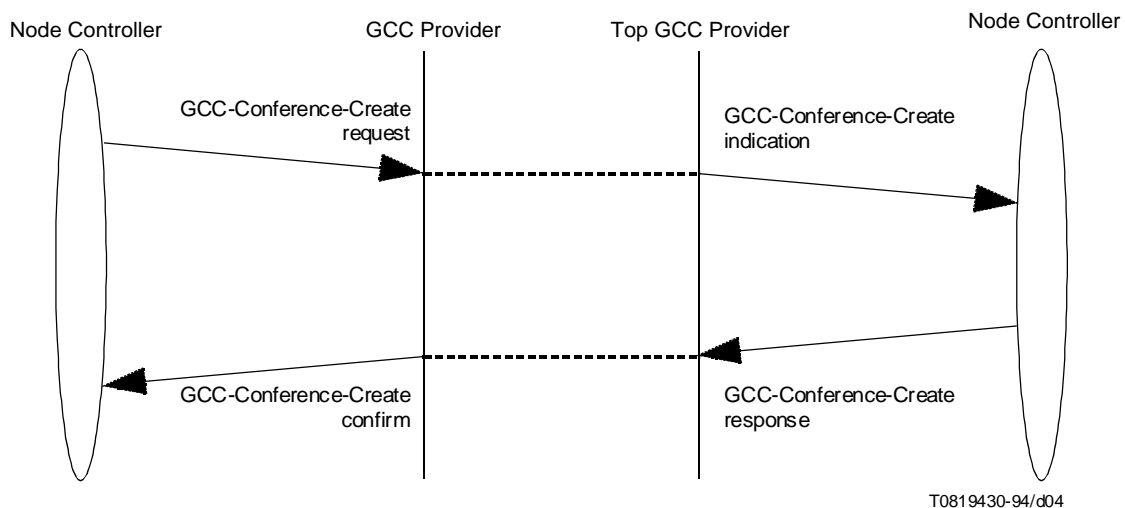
Node Controller

GCC Provider

Top GCC Provider

Node Controller

GCC-Conference-Create request

GCC-Conference-Create indication

GCC-Conference-Create confirm

GCC-Conference-Create response

T0819430-94/d04